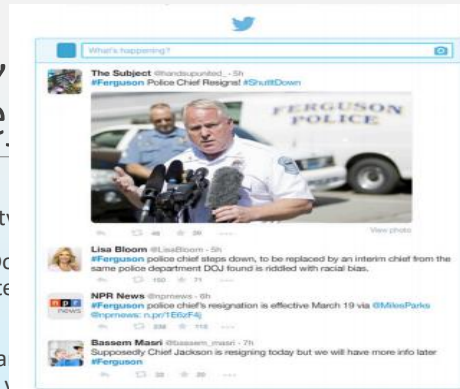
What's happening?

The Subject @handsupunited_ · 5h
#Ferguson Police Chief Resigns! #ShutItDown

FERGUSON POLICE

View photo

Lisa Bloom @LisaBloom · 5h
#Ferguson police chief steps down, to be replaced by an interim chief from the same police department DOJ found is riddled with racial bias.

150 71

NPR News @nprnews · 6h
#Ferguson police chief's resignation is effective March 19 via @MilesParks @npmews: n.pr/1EfzF4j

238 115

Bassem Masri @bassem_masri · 7h
Supposedly Chief Jackson is resigning today but we will have more info later #Ferguson

38 20